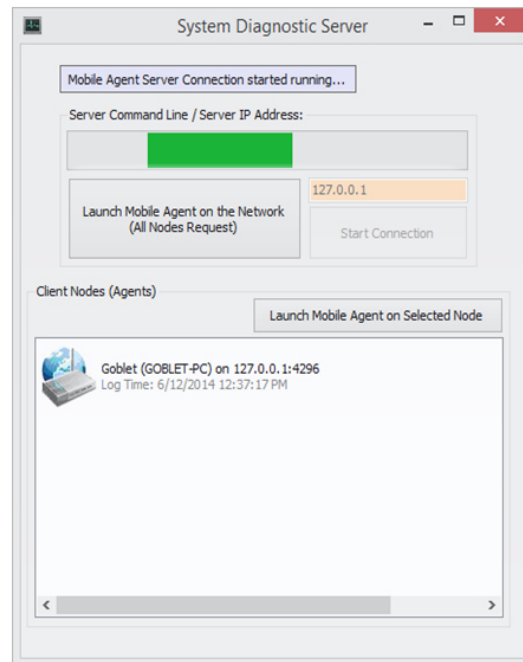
System Diagnostic Server

Mobile Agent Server Connection started running...

Server Command Line / Server IP Address:

Launch Mobile Agent on the Network
(All Nodes Request)

127.0.0.1

Start Connection

Client Nodes (Agents)

Launch Mobile Agent on Selected Node

Goblet (GOBLET-PC) on 127.0.0.1:4296
Log Time: 6/12/2014 12:37:17 PM